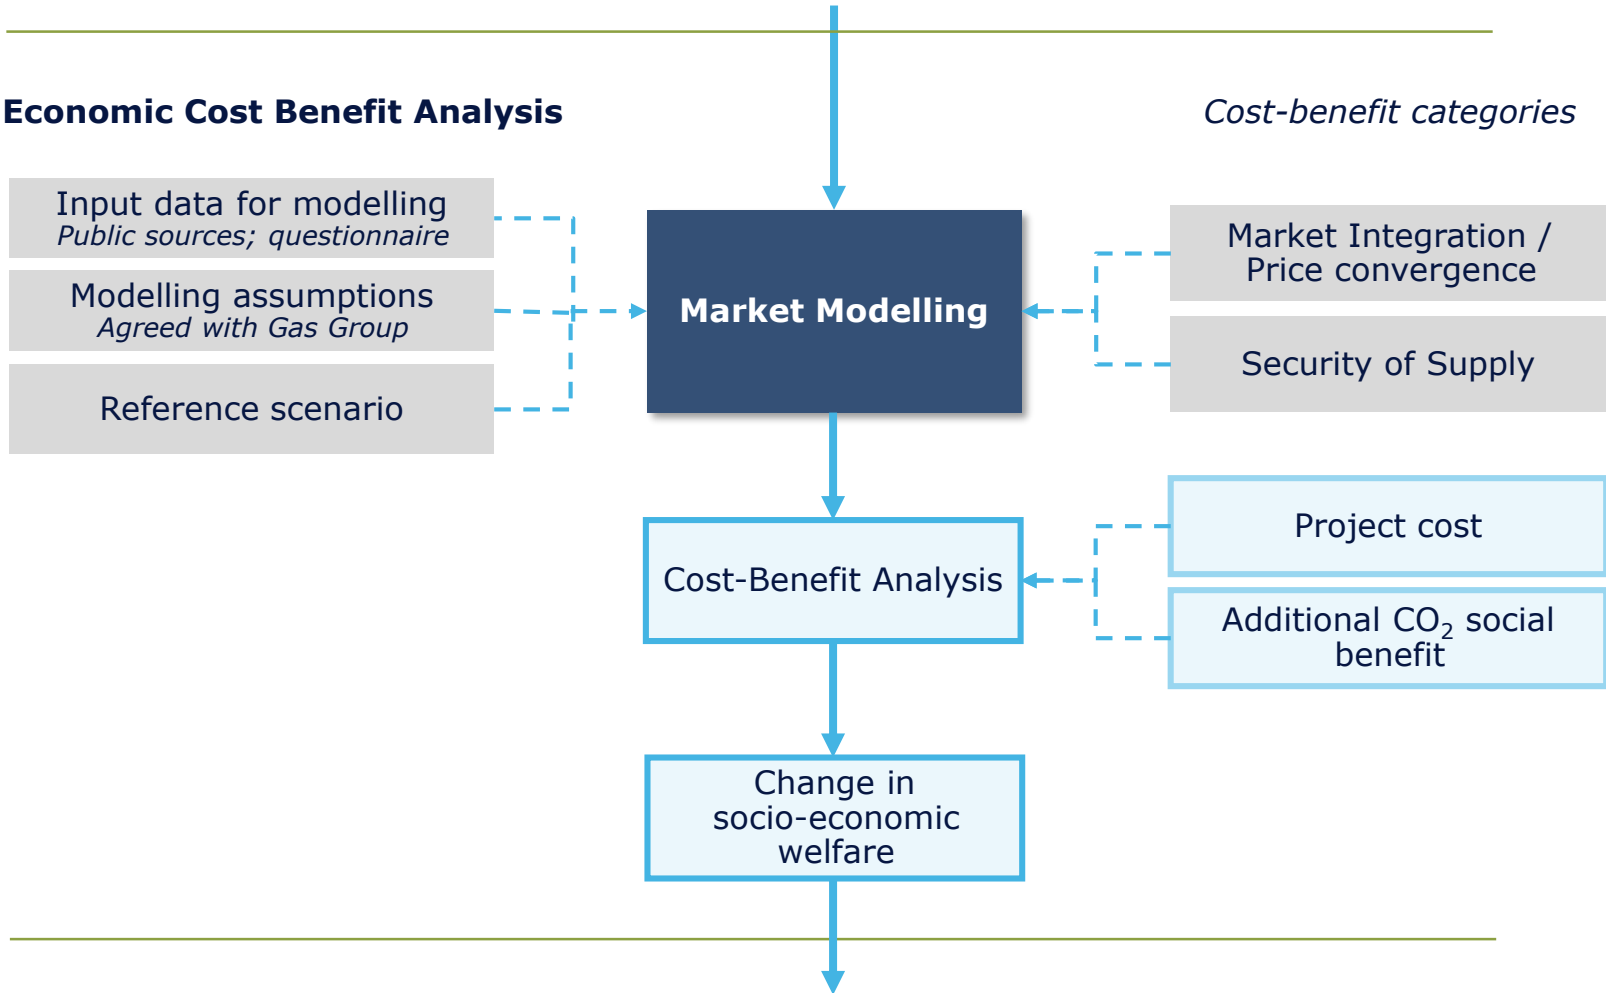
Economic Cost Benefit Analysis

Cost-benefit categories

Input data for modelling
Public sources; questionnaire

Modelling assumptions
Agreed with Gas Group

Reference scenario

Market Modelling

Market Integration / Price convergence

Security of Supply

Cost-Benefit Analysis

Project cost

Additional $CO_2$ social benefit

Change in socio-economic welfare